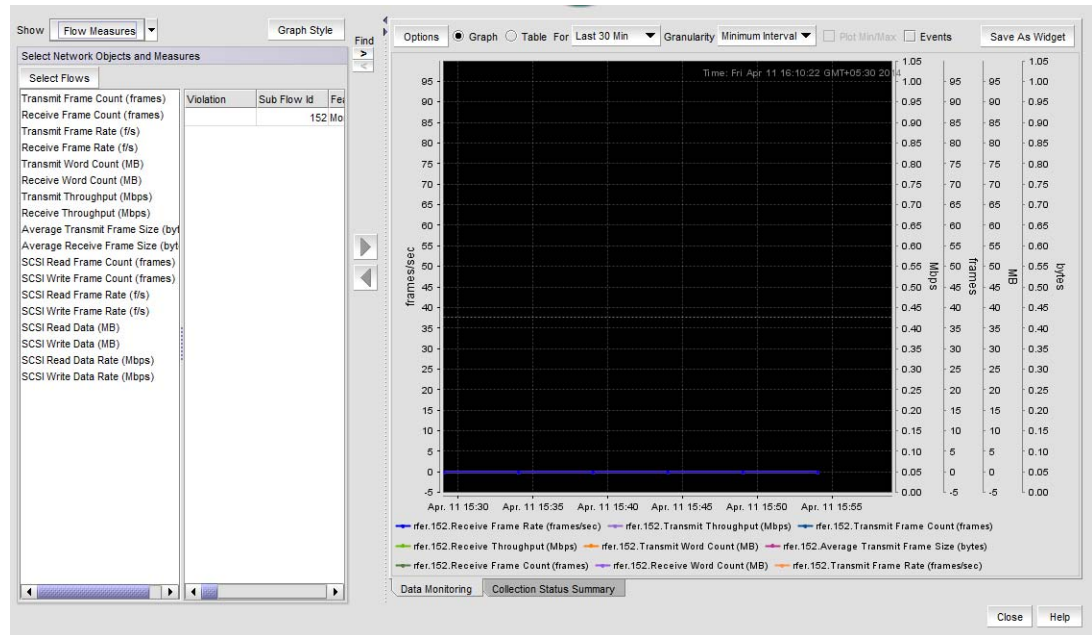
Show Flow Measures

Graph Style

Find

Select Network Objects and Measures

Select Flows

Transmit Frame Count (frames)
Receive Frame Count (frames)
Transmit Frame Rate (f/s)
Receive Frame Rate (f/s)
Transmit Word Count (MB)
Receive Word Count (MB)
Transmit Throughput (Mbps)
Receive Throughput (Mbps)
Average Transmit Frame Size (byt
Average Receive Frame Size (byt
SCSI Read Frame Count (frames)
SCSI Write Frame Count (frames)
SCSI Read Frame Rate (f/s)
SCSI Write Frame Rate (f/s)
SCSI Read Data (MB)
SCSI Write Data (MB)
SCSI Read Data Rate (Mbps)
SCSI Write Data Rate (Mbps)

| Violation | Sub Flow Id | Fe |
|---|---|---|
| | 152 | Mo |

Options Graph Table For Last 30 Min Granularity Minimum Interval Plot Min/Max Events Save As Widget

Time: Fri Apr 11 16:10:22 GMT+05:30 20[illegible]

frames/sec: 95 90 85 80 75 70 65 60 55 50 45 40 35 30 25 20 15 10 5 0 -5

Mbps: 1.05 1.00 0.95 0.90 0.85 0.80 0.75 0.70 0.65 0.60 0.55 0.50 0.45 0.40 0.35 0.30 0.25 0.20 0.15 0.10 0.05 0.00

frames: 95 90 85 80 75 70 65 60 55 50 45 40 35 30 25 20 15 10 5 0 -5

MB: 95 90 85 80 75 70 65 60 55 50 45 40 35 30 25 20 15 10 5 0 -5

bytes: 1.05 1.00 0.95 0.90 0.85 0.80 0.75 0.70 0.65 0.60 0.55 0.50 0.45 0.40 0.35 0.30 0.25 0.20 0.15 0.10 0.05 0.00

Apr. 11 15:30 Apr. 11 15:35 Apr. 11 15:40 Apr. 11 15:45 Apr. 11 15:50 Apr. 11 15:55

rfer.152.Receive Frame Rate (frames/sec) rfer.152.Transmit Throughput (Mbps) rfer.152.Transmit Frame Count (frames)
rfer.152.Receive Throughput (Mbps) rfer.152.Transmit Word Count (MB) rfer.152.Average Transmit Frame Size (bytes)
rfer.152.Receive Frame Count (frames) rfer.152.Receive Word Count (MB) rfer.152.Transmit Frame Rate (frames/sec)

Data Monitoring Collection Status Summary

Close Help